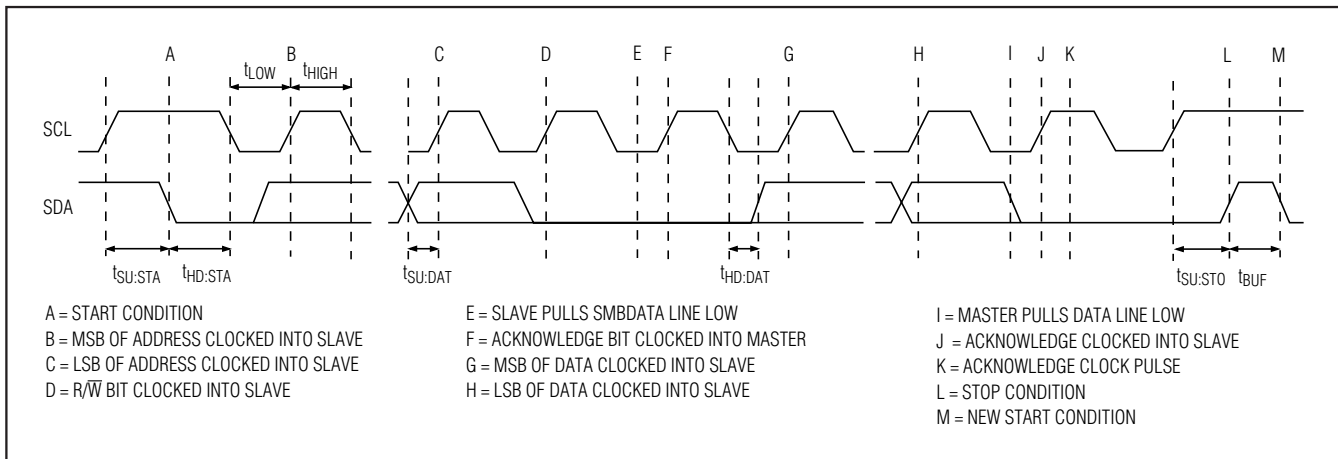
A B C D E F G H I J K L M

$t_{LOW}$ $t_{HIGH}$

SCL

SDA

$t_{SU:STA}$ $t_{HD:STA}$ $t_{SU:DAT}$ $t_{HD:DAT}$ $t_{SU:STO}$ $t_{BUF}$

A = START CONDITION
B = MSB OF ADDRESS CLOCKED INTO SLAVE
C = LSB OF ADDRESS CLOCKED INTO SLAVE
D = R/$\overline{W}$ BIT CLOCKED INTO SLAVE

E = SLAVE PULLS SMBDATA LINE LOW
F = ACKNOWLEDGE BIT CLOCKED INTO MASTER
G = MSB OF DATA CLOCKED INTO SLAVE
H = LSB OF DATA CLOCKED INTO SLAVE

I = MASTER PULLS DATA LINE LOW
J = ACKNOWLEDGE CLOCKED INTO SLAVE
K = ACKNOWLEDGE CLOCK PULSE
L = STOP CONDITION
M = NEW START CONDITION